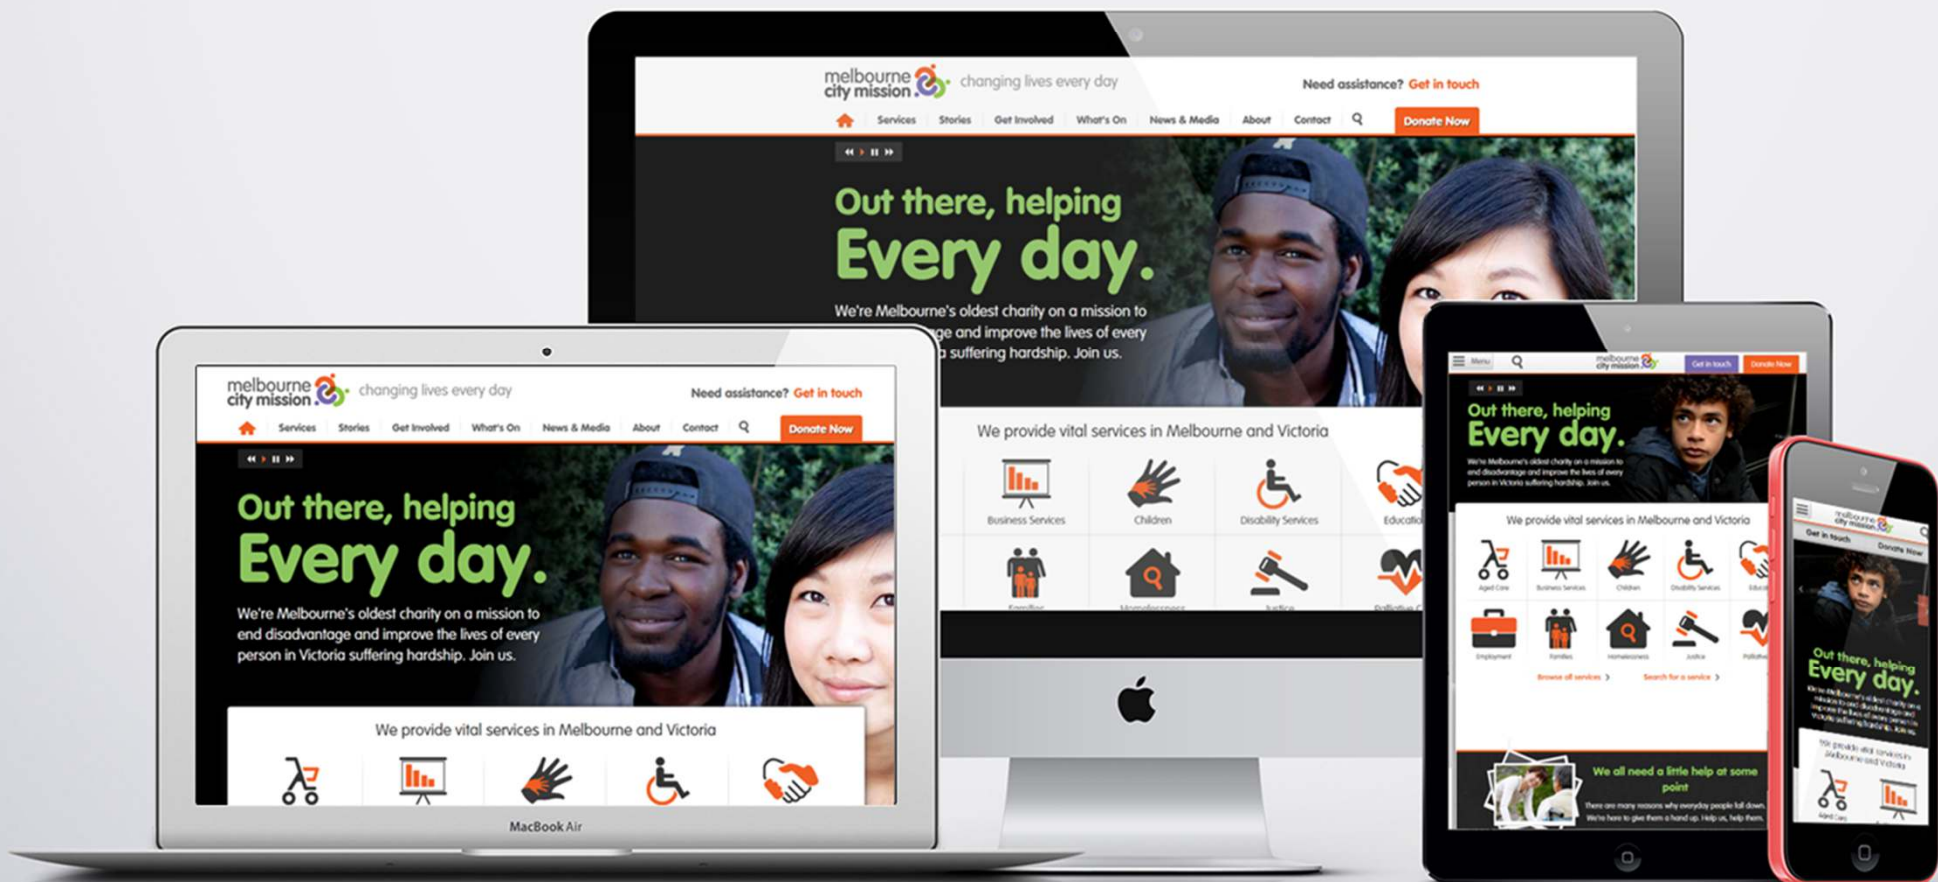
melbourne city mission changing lives every day

Need assistance? Get in touch

Services Stories Get Involved What's On News & Media About Contact Donate Now

Out there, helping
Every day.

We're Melbourne's oldest charity on a mission to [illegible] and improve the lives of every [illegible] suffering hardship. Join us.

We provide vital services in Melbourne and Victoria

Business Services Children Disability Services Education

Families Homelessness Justice Palliative Care

melbourne city mission changing lives every day

Need assistance? Get in touch

Services Stories Get Involved What's On News & Media About Contact Donate Now

Out there, helping
Every day.

We're Melbourne's oldest charity on a mission to end disadvantage and improve the lives of every person in Victoria suffering hardship. Join us.

We provide vital services in Melbourne and Victoria

MacBook Air

Menu melbourne city mission Get in touch Donate Now

Out there, helping
Every day.

We're Melbourne's oldest charity on a mission to end disadvantage and improve the lives of every person in Victoria suffering hardship. Join us.

We provide vital services in Melbourne and Victoria

Aged Care Business Services Children Disability Services Education

Employment Families Homelessness Justice Palliative

Browse all services › Search for a service ›

We all need a little help at some point

There are many reasons why everyday people fall down. We're here to give them a hand up. Help us, help them.

melbourne city mission
Get in touch Donate Now

Out there, helping
Every day.

We provide vital services in Melbourne and Victoria

Aged Care